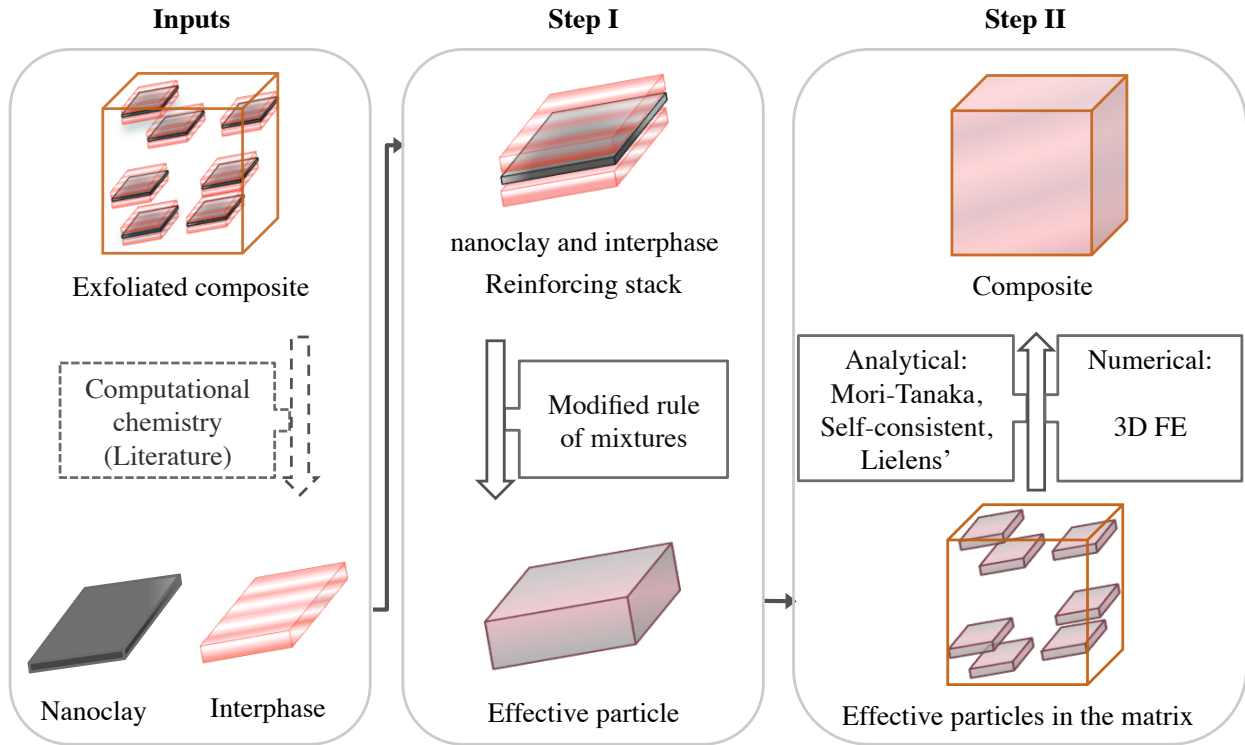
Inputs

Exfoliated composite

Computational chemistry (Literature)

Nanoclay

Interphase

Step I

nanoclay and interphase
Reinforcing stack

Modified rule of mixtures

Effective particle

Step II

Composite

Analytical: Mori-Tanaka, Self-consistent, Lielens'

Numerical:

3D FE

Effective particles in the matrix